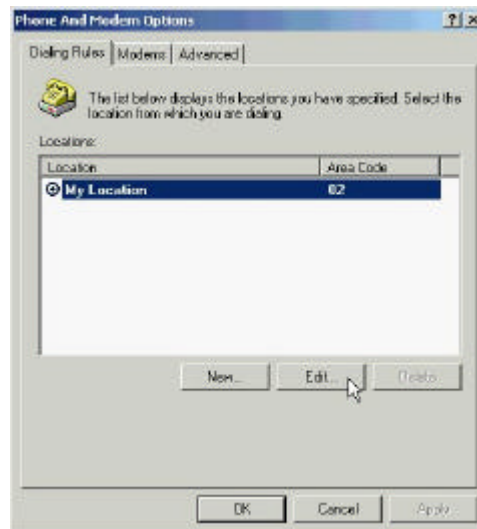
Phone And Modem Options

?

Dialing Rules | Modems | Advanced

The list below displays the locations you have specified. Select the location from which you are dialing.

Locations:

| Location | Area Code |
|---|---|
| My Location | 02 |

New... Edit... Delete

OK Cancel Apply